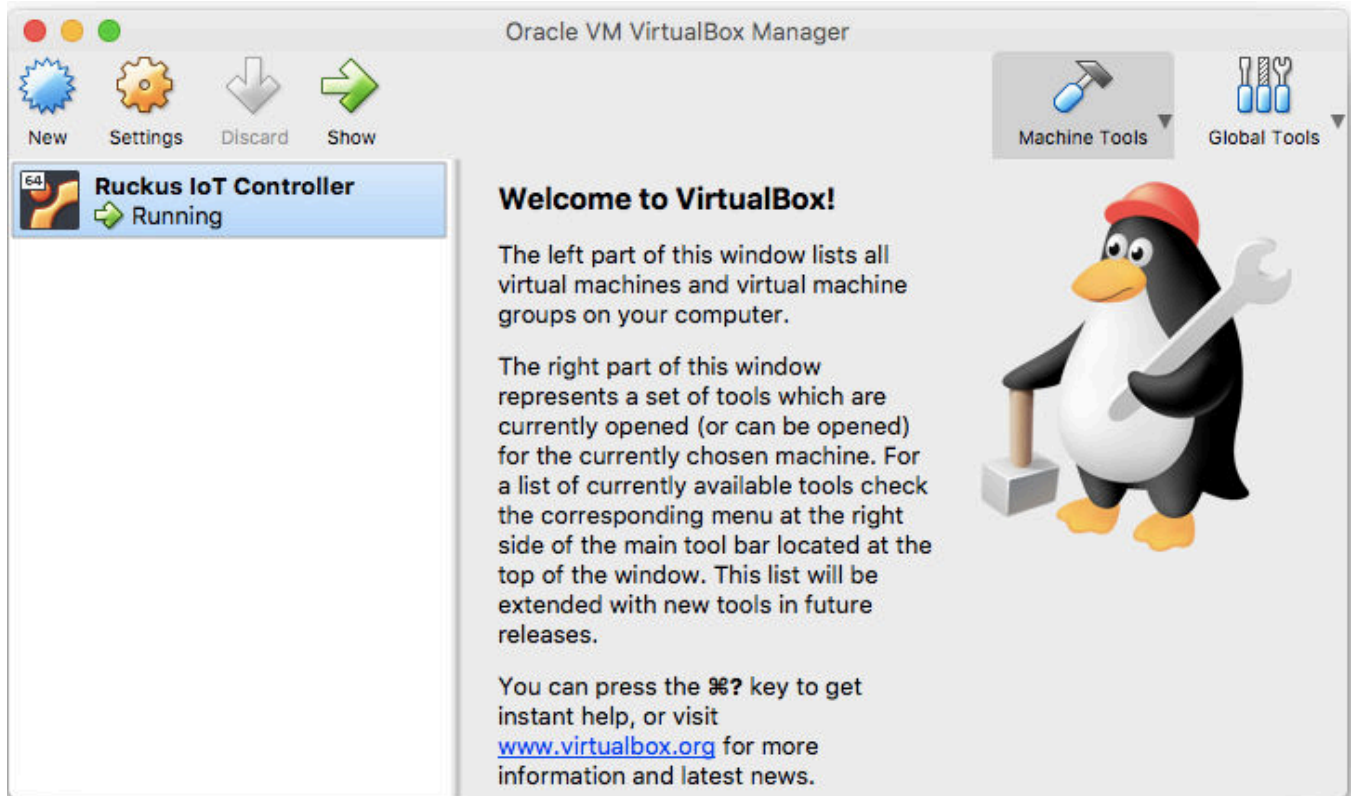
Oracle VM VirtualBox Manager

New Settings Discard Show

Machine Tools Global Tools

64

Ruckus IoT Controller
Running

Welcome to VirtualBox!

The left part of this window lists all virtual machines and virtual machine groups on your computer.

The right part of this window represents a set of tools which are currently opened (or can be opened) for the currently chosen machine. For a list of currently available tools check the corresponding menu at the right side of the main tool bar located at the top of the window. This list will be extended with new tools in future releases.

You can press the ⌘? key to get instant help, or visit www.virtualbox.org for more information and latest news.